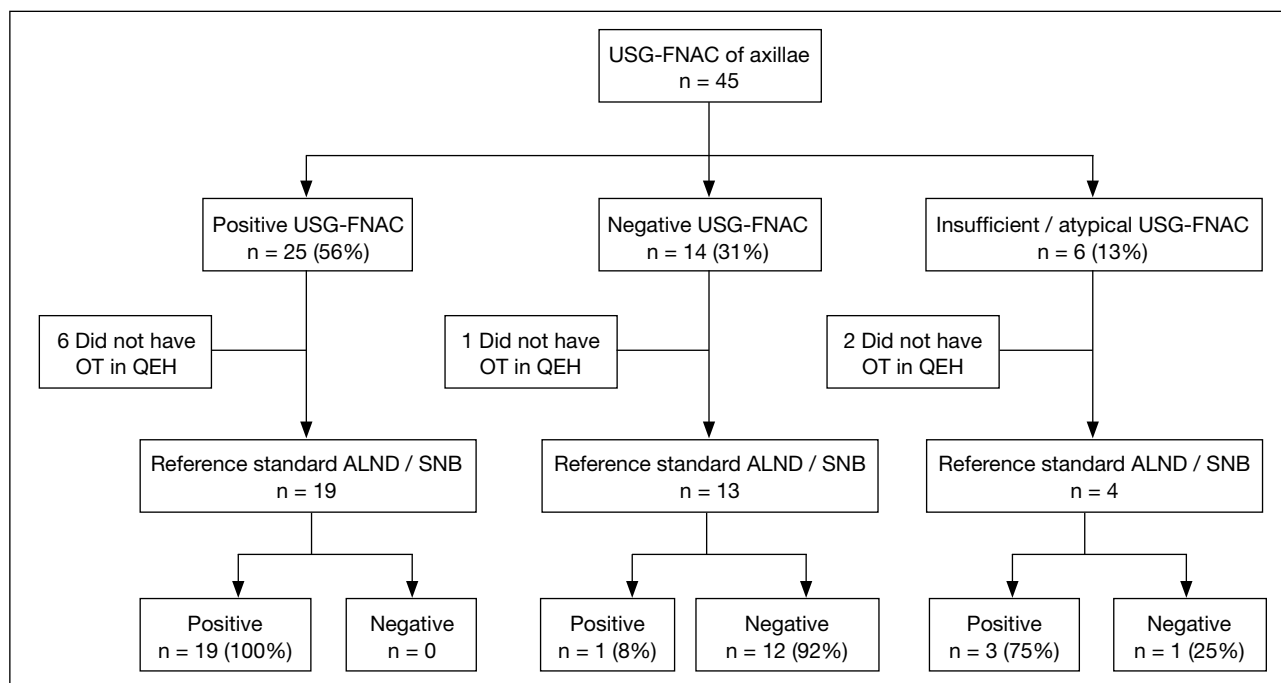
USG-FNAC of axillae
n = 45

Positive USG-FNAC
n = 25 (56%)

Negative USG-FNAC
n = 14 (31%)

Insufficient / atypical USG-FNAC
n = 6 (13%)

6 Did not have OT in QEH

1 Did not have OT in QEH

2 Did not have OT in QEH

Reference standard ALND / SNB
n = 19

Reference standard ALND / SNB
n = 13

Reference standard ALND / SNB
n = 4

Positive
n = 19 (100%)

Negative
n = 0

Positive
n = 1 (8%)

Negative
n = 12 (92%)

Positive
n = 3 (75%)

Negative
n = 1 (25%)